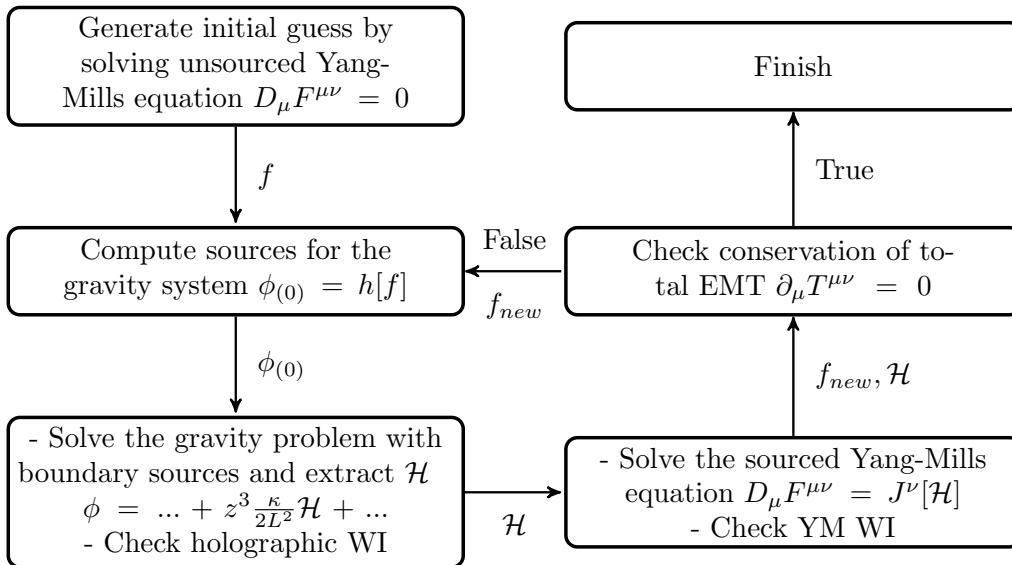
Generate initial guess by solving unsourced Yang-Mills equation $D_\mu F^{\mu\nu} = 0$

$f$

Compute sources for the gravity system $\phi_{(0)} = h[f]$

$\phi_{(0)}$

- Solve the gravity problem with boundary sources and extract $\mathcal{H}$
$\phi = ... + z^3 \frac{\kappa}{2L^2}\mathcal{H} + ...$
- Check holographic WI

$\mathcal{H}$

- Solve the sourced Yang-Mills equation $D_\mu F^{\mu\nu} = J^\nu[\mathcal{H}]$
- Check YM WI

$f_{new}, \mathcal{H}$

Check conservation of total EMT $\partial_\mu T^{\mu\nu} = 0$

False

$f_{new}$

True

Finish